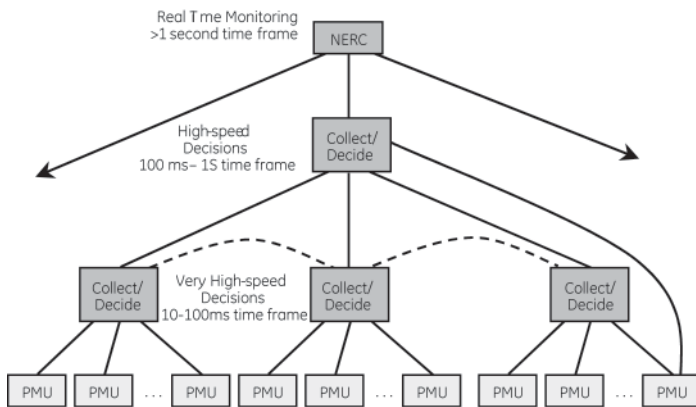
Real T me Monitoring
>1 second time frame

NERC

High-speed
Decisions
100 ms– 1S time frame

Collect/
Decide

Collect/
Decide

Very High-speed
Decisions
10-100ms time frame

Collect/
Decide

Collect/
Decide

PMU PMU . . . PMU PMU PMU . . . PMU PMU PMU . . . PMU